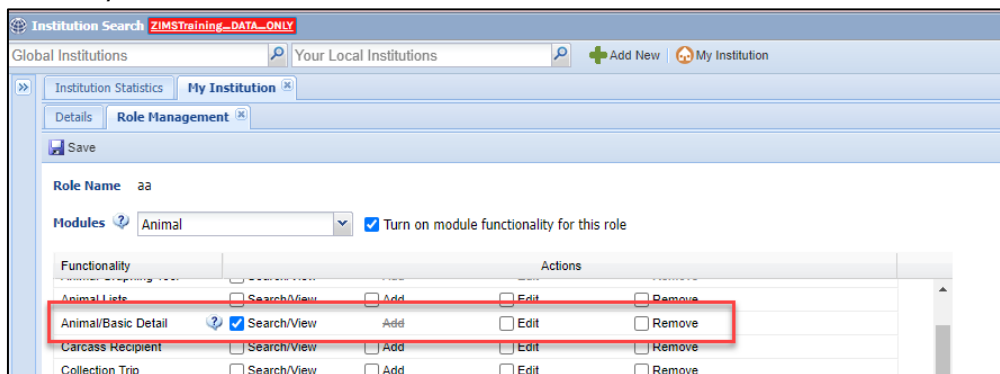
Institution Search ZIMSTraining_DATA_ONLY

Global Institutions

Your Local Institutions

Add New

My Institution

»

Institution Statistics

My Institution

Details

Role Management

Save

Role Name aa

Modules Animal

Turn on module functionality for this role

| Functionality | Actions | | | |
|---|---|---|---|---|
| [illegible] | Search/View | Add | Edit | Remove |
| Animal Lists | Search/View | Add | Edit | Remove |
| Animal/Basic Detail | Search/View | ~~Add~~ | Edit | Remove |
| Carcass Recipient | Search/View | Add | Edit | Remove |
| Collection Trip | Search/View | Add | Edit | Remove |